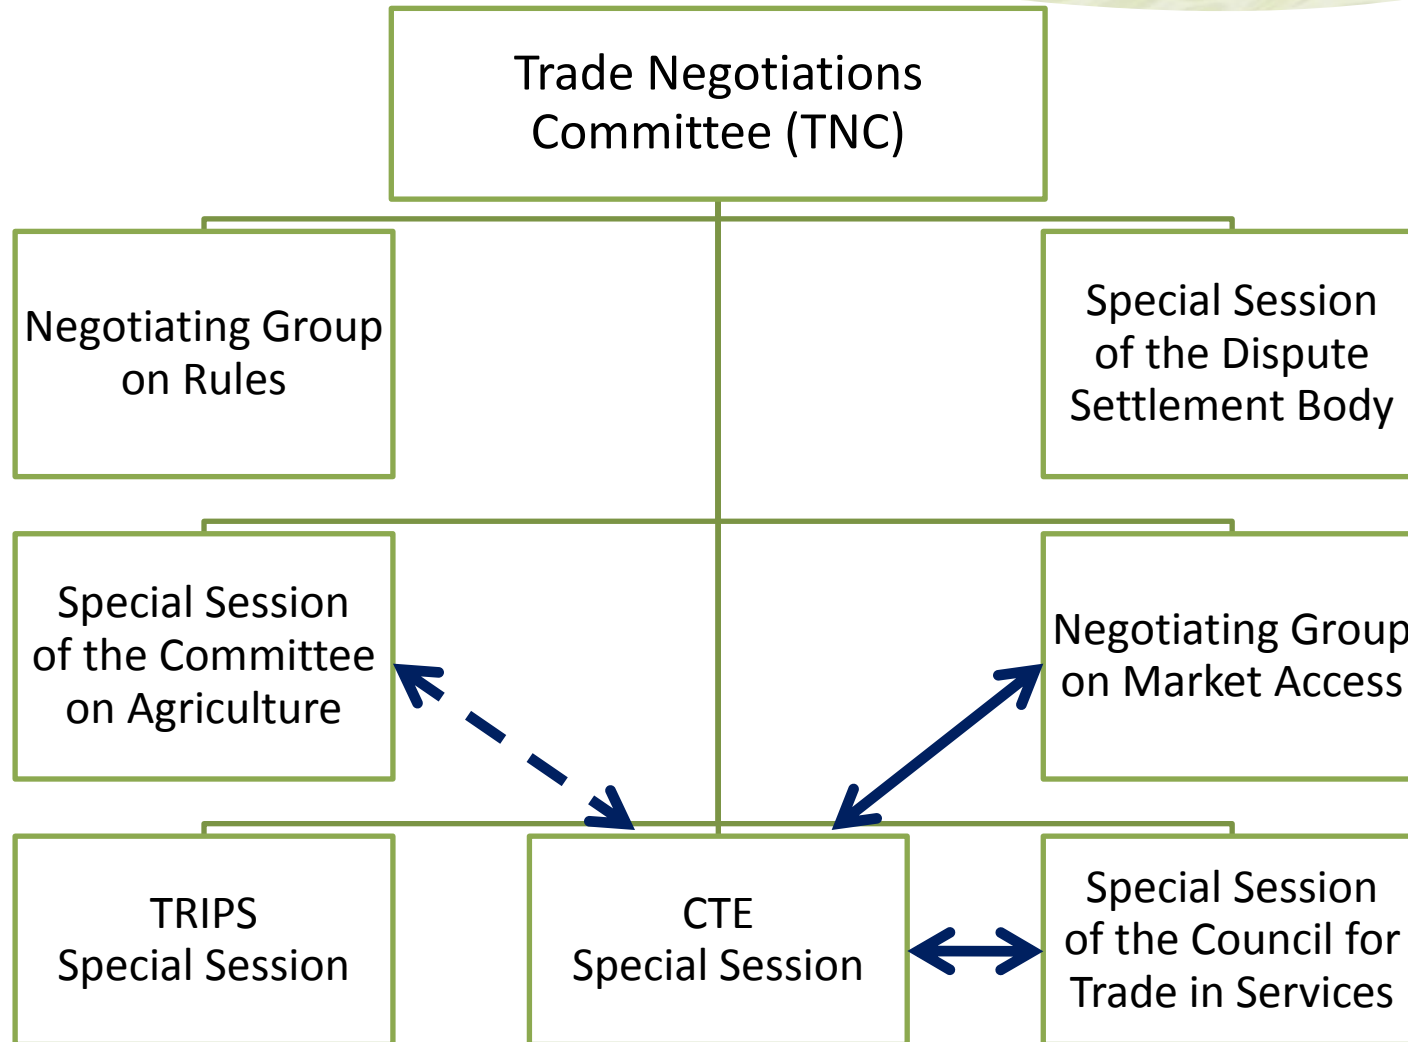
Trade Negotiations Committee (TNC)

Negotiating Group on Rules

Special Session of the Dispute Settlement Body

Special Session of the Committee on Agriculture

Negotiating Group on Market Access

TRIPS Special Session

CTE Special Session

Special Session of the Council for Trade in Services